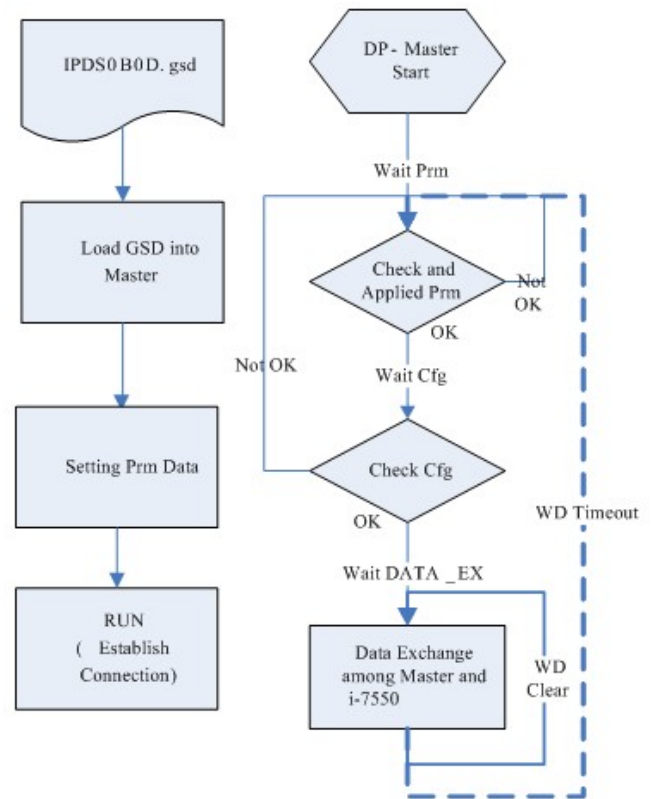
IPDS0B0D. gsd

Load GSD into Master

Setting Prm Data

RUN ( Establish Connection)

DP - Master Start

Wait Prm

Check and Applied Prm

Not OK

OK

Not OK

Wait Cfg

Check Cfg

OK

WD Timeout

Wait DATA _EX

Data Exchange among Master and i-7550

WD Clear